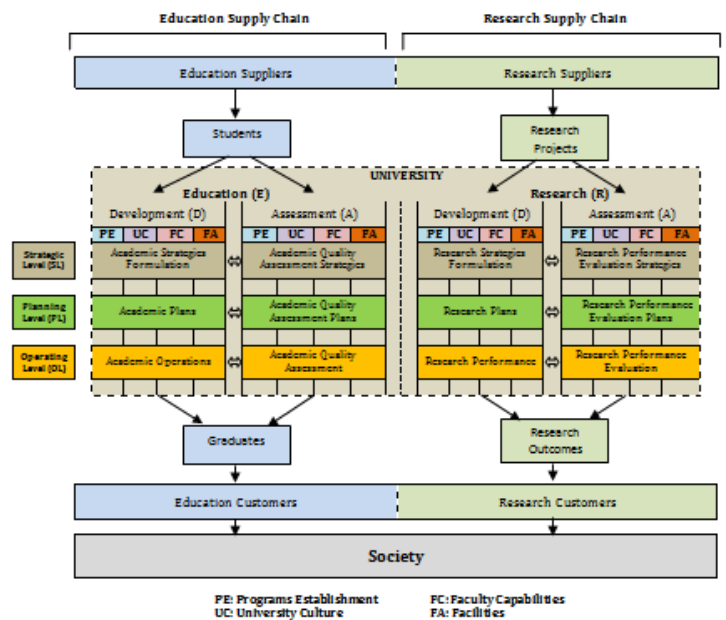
Education Supply Chain

Research Supply Chain

Education Suppliers

Research Suppliers

Students

Research Projects

UNIVERSITY

Education (E)

Research (R)

Development (D)

Assessment (A)

Development (D)

Assessment (A)

PE | UC | FC | FA

PE | UC | FC | FA

PE | UC | FC | FA

PE | UC | FC | FA

Strategic Level (SL)

Academic Strategies Formulation

Academic Quality Assessment Strategies

Research Strategies Formulation

Research Performance Evaluation Strategies

Planning Level (PL)

Academic Plans

Academic Quality Assessment Plans

Research Plans

Research Performance Evaluation Plans

Operating Level (OL)

Academic Operations

Academic Quality Assessment

Research Performance

Research Performance Evaluation

Graduates

Research Outcomes

Education Customers

Research Customers

Society

PE: Programs Establishment
UC: University Culture

FC: Faculty Capabilities
FA: Facilities